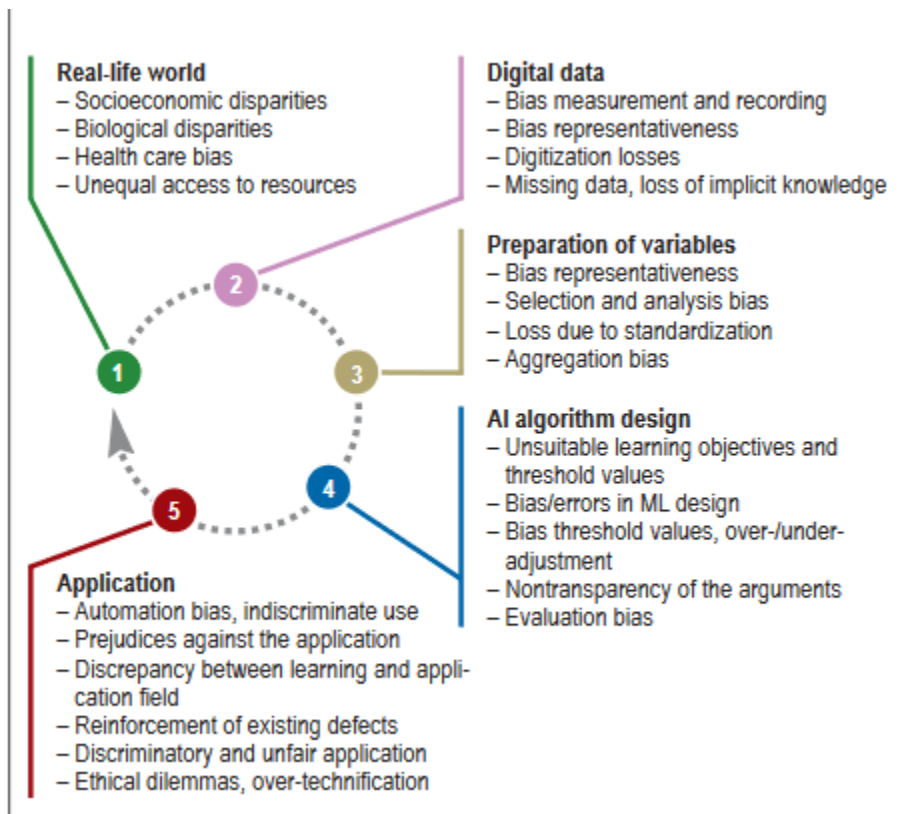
Real-life world
– Socioeconomic disparities
– Biological disparities
– Health care bias
– Unequal access to resources

Digital data
– Bias measurement and recording
– Bias representativeness
– Digitization losses
– Missing data, loss of implicit knowledge

Preparation of variables
– Bias representativeness
– Selection and analysis bias
– Loss due to standardization
– Aggregation bias

2

1

3

AI algorithm design
– Unsuitable learning objectives and threshold values
– Bias/errors in ML design
– Bias threshold values, over-/under-adjustment
– Nontransparency of the arguments
– Evaluation bias

4

5

Application
– Automation bias, indiscriminate use
– Prejudices against the application
– Discrepancy between learning and application field
– Reinforcement of existing defects
– Discriminatory and unfair application
– Ethical dilemmas, over-technification